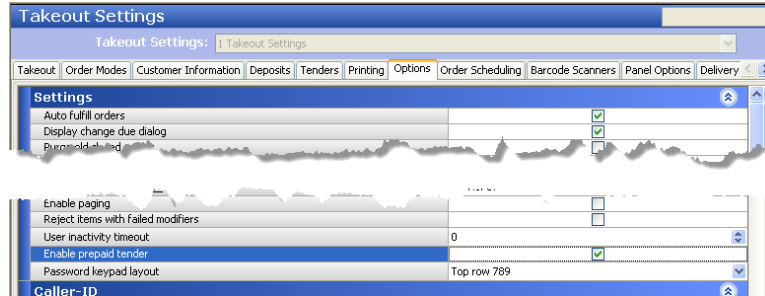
Takeout Settings

Takeout Settings: 1 Takeout Settings

Takeout | Order Modes | Customer Information | Deposits | Tenders | Printing | Options | Order Scheduling | Barcode Scanners | Panel Options | Delivery

Settings

| | |
|---|---|
| Auto fulfill orders | ☑ |
| Display change due dialog | ☑ |
| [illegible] | ☐ |
| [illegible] | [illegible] |
| Enable paging | ☐ |
| Reject items with failed modifiers | ☐ |
| User inactivity timeout | 0 |
| Enable prepaid tender | ☑ |
| Password keypad layout | Top row 789 |

Caller-ID